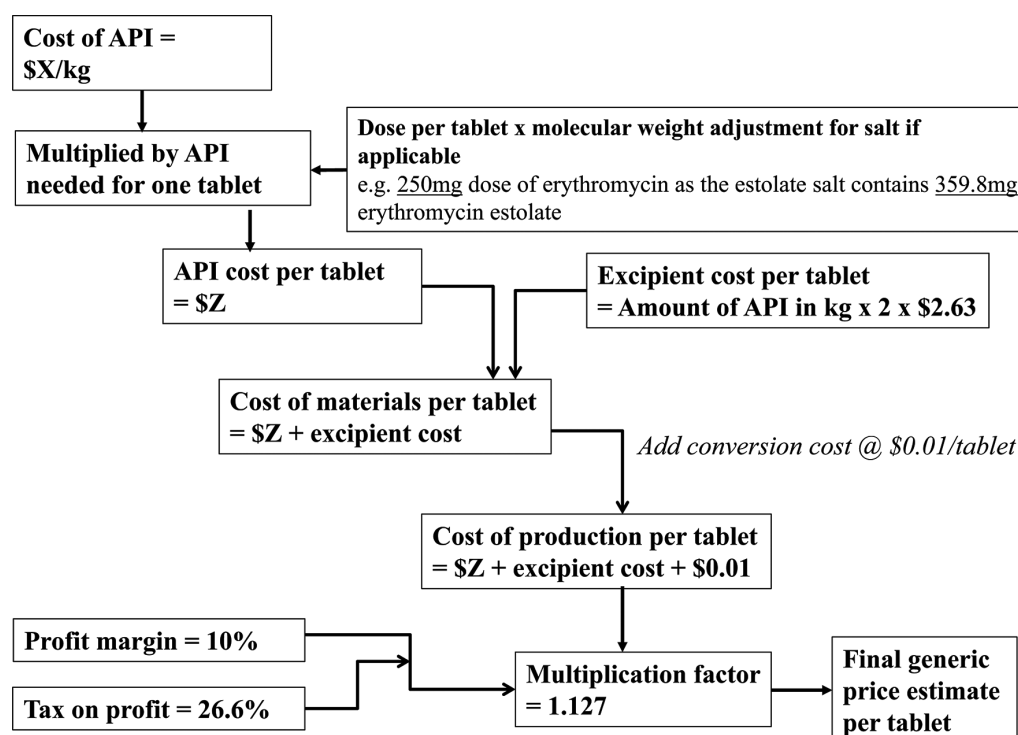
Cost of API = \$X/kg

Multiplied by API needed for one tablet

Dose per tablet x molecular weight adjustment for salt if applicable
e.g. 250mg dose of erythromycin as the estolate salt contains 359.8mg erythromycin estolate

API cost per tablet = \$Z

Excipient cost per tablet = Amount of API in kg x 2 x \$2.63

Cost of materials per tablet = \$Z + excipient cost

Add conversion cost @ \$0.01/tablet

Cost of production per tablet = \$Z + excipient cost + \$0.01

Profit margin = 10%

Tax on profit = 26.6%

Multiplication factor = 1.127

Final generic price estimate per tablet